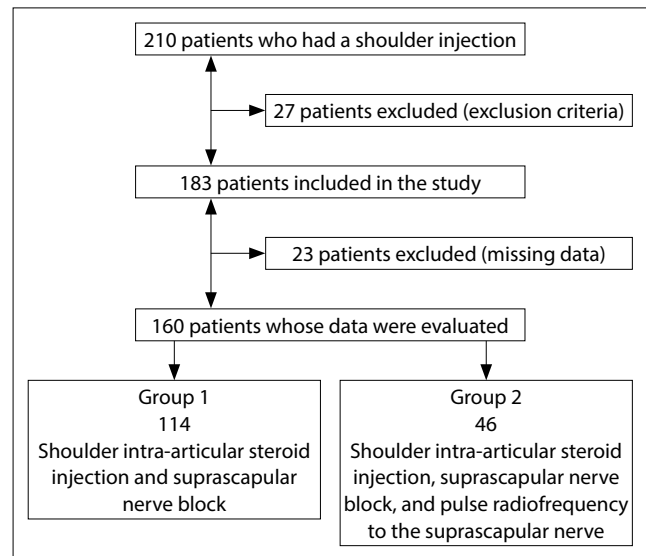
210 patients who had a shoulder injection

27 patients excluded (exclusion criteria)

183 patients included in the study

23 patients excluded (missing data)

160 patients whose data were evaluated

Group 1
114
Shoulder intra-articular steroid injection and suprascapular nerve block

Group 2
46
Shoulder intra-articular steroid injection, suprascapular nerve block, and pulse radiofrequency to the suprascapular nerve